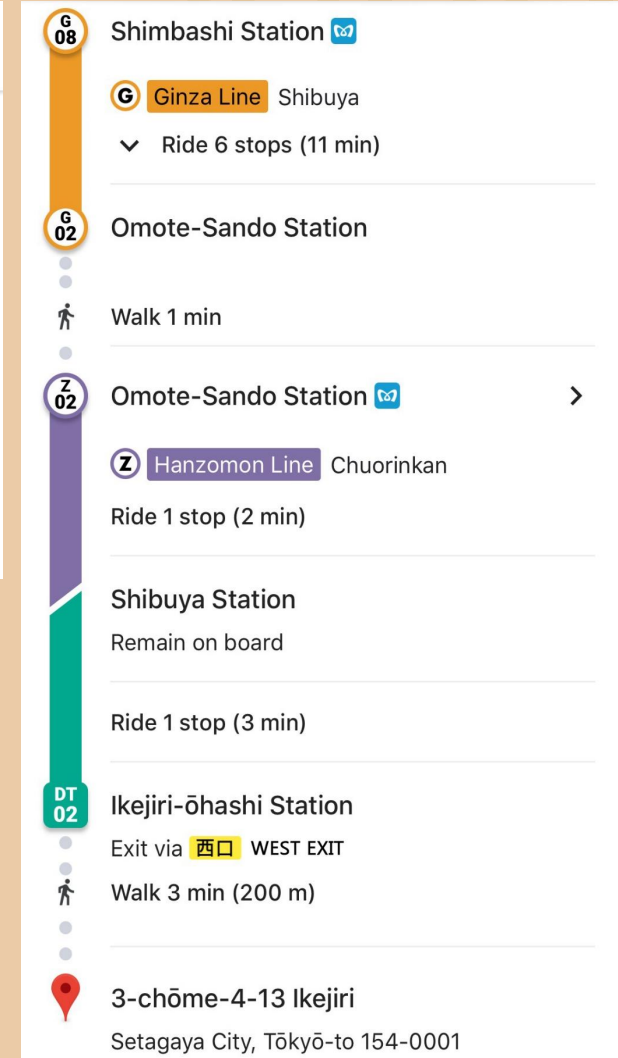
G
08
Shimbashi Station

G Ginza Line Shibuya

Ride 6 stops (11 min)

G
02
Omote-Sando Station

Walk 1 min

Z
02
Omote-Sando Station

Z Hanzomon Line Chuorinkan

Ride 1 stop (2 min)

Shibuya Station

Remain on board

Ride 1 stop (3 min)

DT
02
Ikejiri-ōhashi Station

Exit via 西口 WEST EXIT

Walk 3 min (200 m)

3-chōme-4-13 Ikejiri

Setagaya City, Tōkyō-to 154-0001